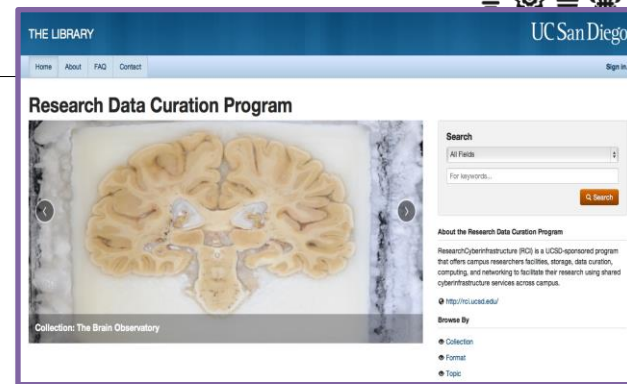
THE LIBRARY

UC San Diego

Home About FAQ Contact

Sign in

Research Data Curation Program

Collection: The Brain Observatory

Search

All Fields

For keywords...

Search

About the Research Data Curation Program

ResearchCyberinfrastructure (RCI) is a UCSD-sponsored program that offers campus researchers facilities, storage, data curation, computing, and networking to facilitate their research using shared cyberinfrastructure services across campus.

http://rci.ucsd.edu/

Browse By

Collection

Format

Topic